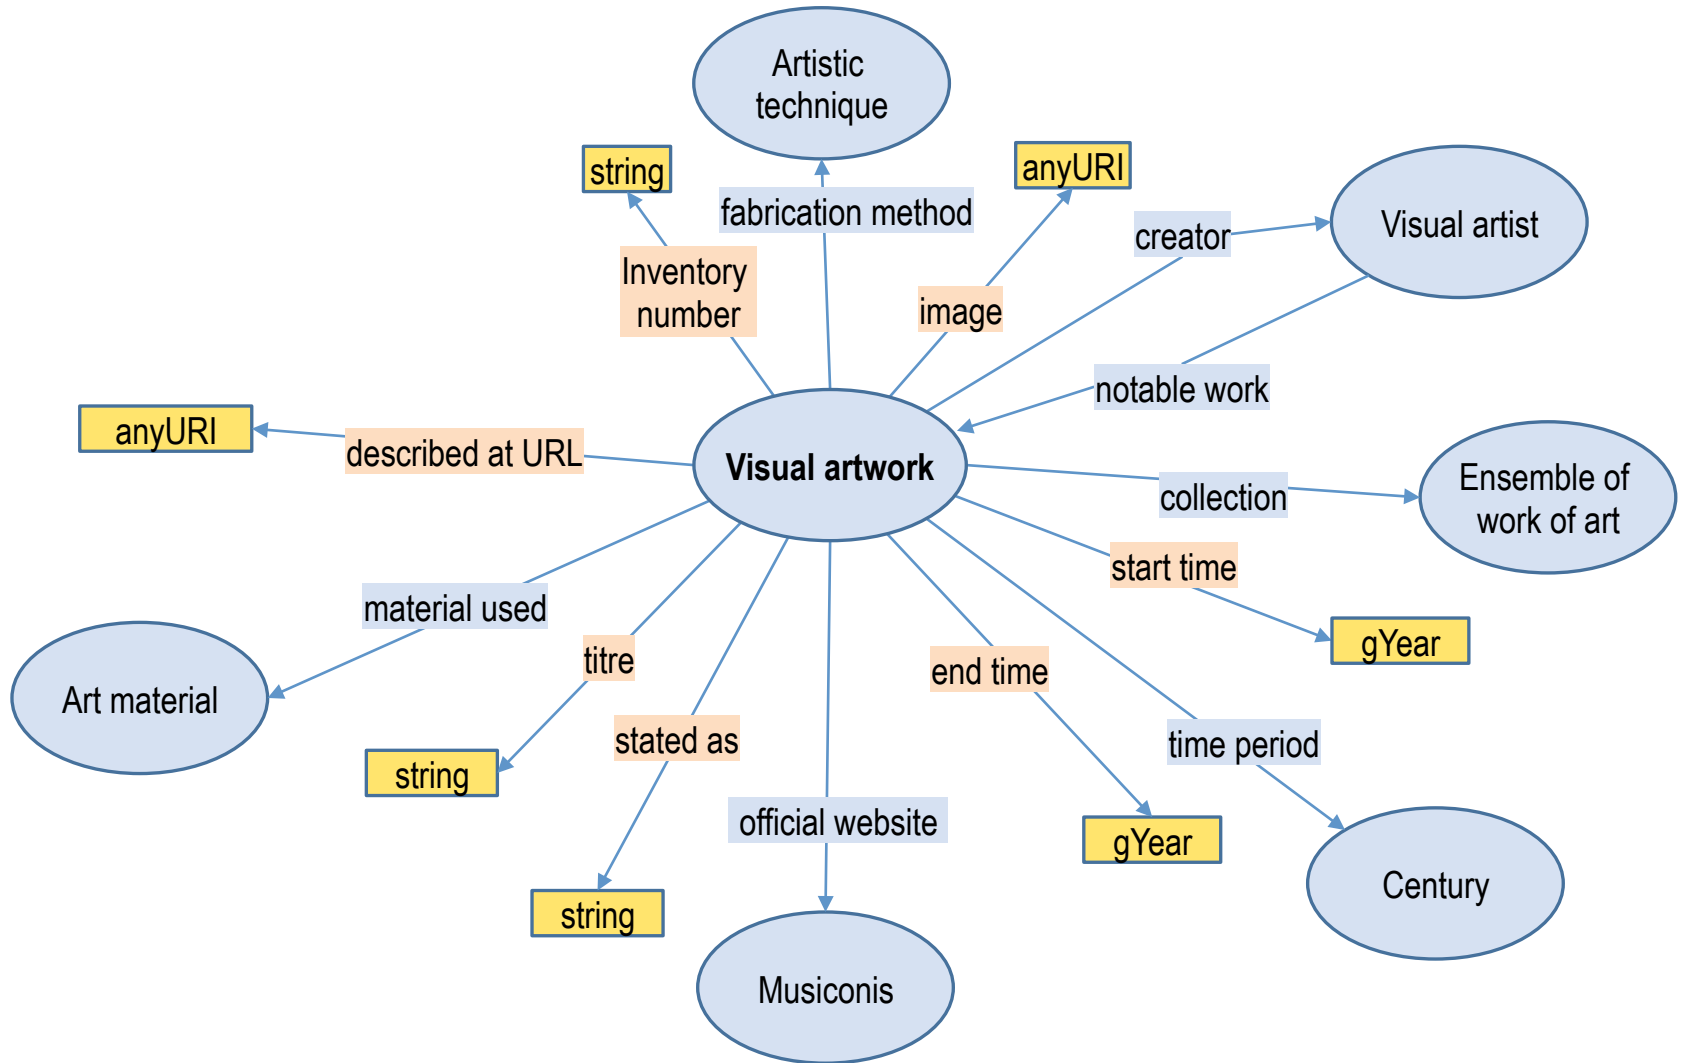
Artistic technique

string

fabrication method

anyURI

Inventory number

image

creator

Visual artist

notable work

anyURI

described at URL

Visual artwork

collection

Ensemble of work of art

start time

material used

gYear

titre

end time

Art material

stated as

time period

string

official website

gYear

Century

string

Musiconis